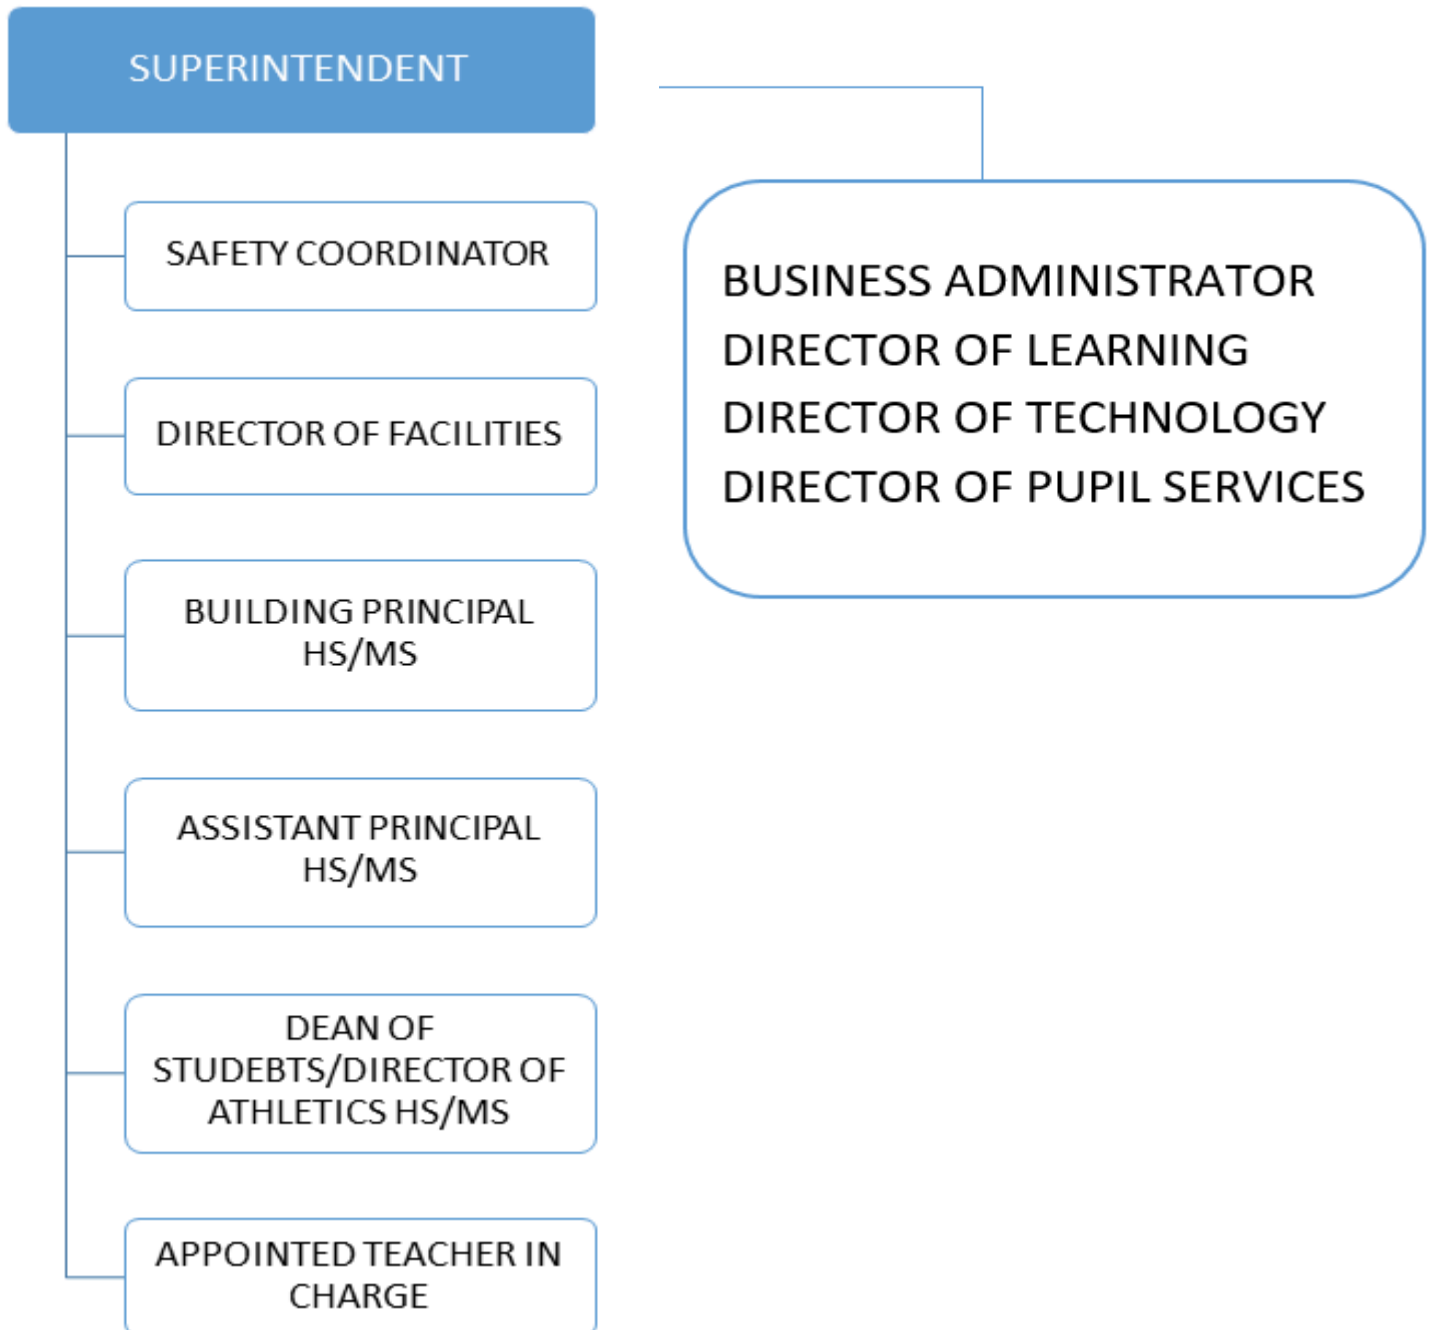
SUPERINTENDENT

SAFETY COORDINATOR

DIRECTOR OF FACILITIES

BUILDING PRINCIPAL HS/MS

ASSISTANT PRINCIPAL HS/MS

DEAN OF STUDEBTS/DIRECTOR OF ATHLETICS HS/MS

APPOINTED TEACHER IN CHARGE

BUSINESS ADMINISTRATOR
DIRECTOR OF LEARNING
DIRECTOR OF TECHNOLOGY
DIRECTOR OF PUPIL SERVICES